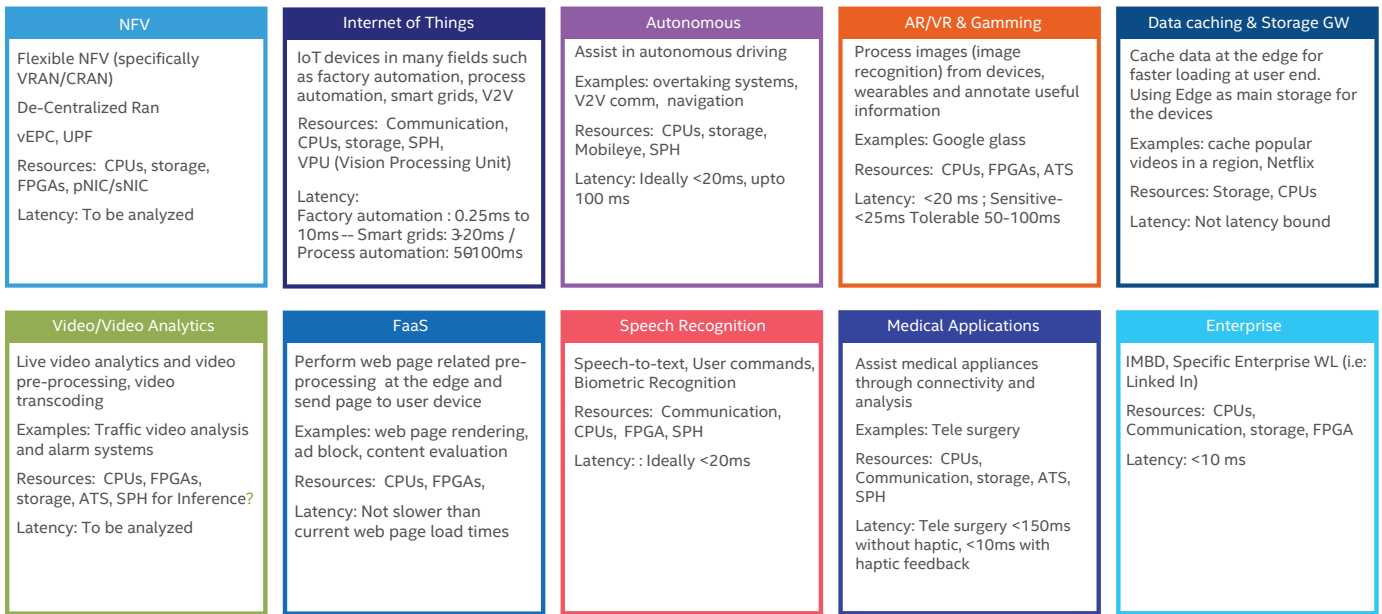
NFV

Flexible NFV (specifically VRAN/CRAN)

De-Centralized Ran

vEPC, UPF

Resources: CPUs, storage, FPGAs, pNIC/sNIC

Latency: To be analyzed

Internet of Things

IoT devices in many fields such as factory automation, process automation, smart grids, V2V

Resources: Communication, CPUs, storage, SPH, VPU (Vision Processing Unit)

Latency:
Factory automation : 0.25ms to 10ms -- Smart grids: 3-20ms / Process automation: 50-100ms

Autonomous

Assist in autonomous driving

Examples: overtaking systems, V2V comm, navigation

Resources: CPUs, storage, Mobileye, SPH

Latency: Ideally <20ms, upto 100 ms

AR/VR & Gamming

Process images (image recognition) from devices, wearables and annotate useful information

Examples: Google glass

Resources: CPUs, FPGAs, ATS

Latency: <20 ms ; Sensitive- <25ms Tolerable 50-100ms

Data caching & Storage GW

Cache data at the edge for faster loading at user end. Using Edge as main storage for the devices

Examples: cache popular videos in a region, Netflix

Resources: Storage, CPUs

Latency: Not latency bound

Video/Video Analytics

Live video analytics and video pre-processing, video transcoding

Examples: Traffic video analysis and alarm systems

Resources: CPUs, FPGAs, storage, ATS, SPH for Inference?

Latency: To be analyzed

FaaS

Perform web page related pre-processing at the edge and send page to user device

Examples: web page rendering, ad block, content evaluation

Resources: CPUs, FPGAs,

Latency: Not slower than current web page load times

Speech Recognition

Speech-to-text, User commands, Biometric Recognition

Resources: Communication, CPUs, FPGA, SPH

Latency: : Ideally <20ms

Medical Applications

Assist medical appliances through connectivity and analysis

Examples: Tele surgery

Resources: CPUs, Communication, storage, ATS, SPH

Latency: Tele surgery <150ms without haptic, <10ms with haptic feedback

Enterprise

IMBD, Specific Enterprise WL (i.e: Linked In)

Resources: CPUs, Communication, storage, FPGA

Latency: <10 ms